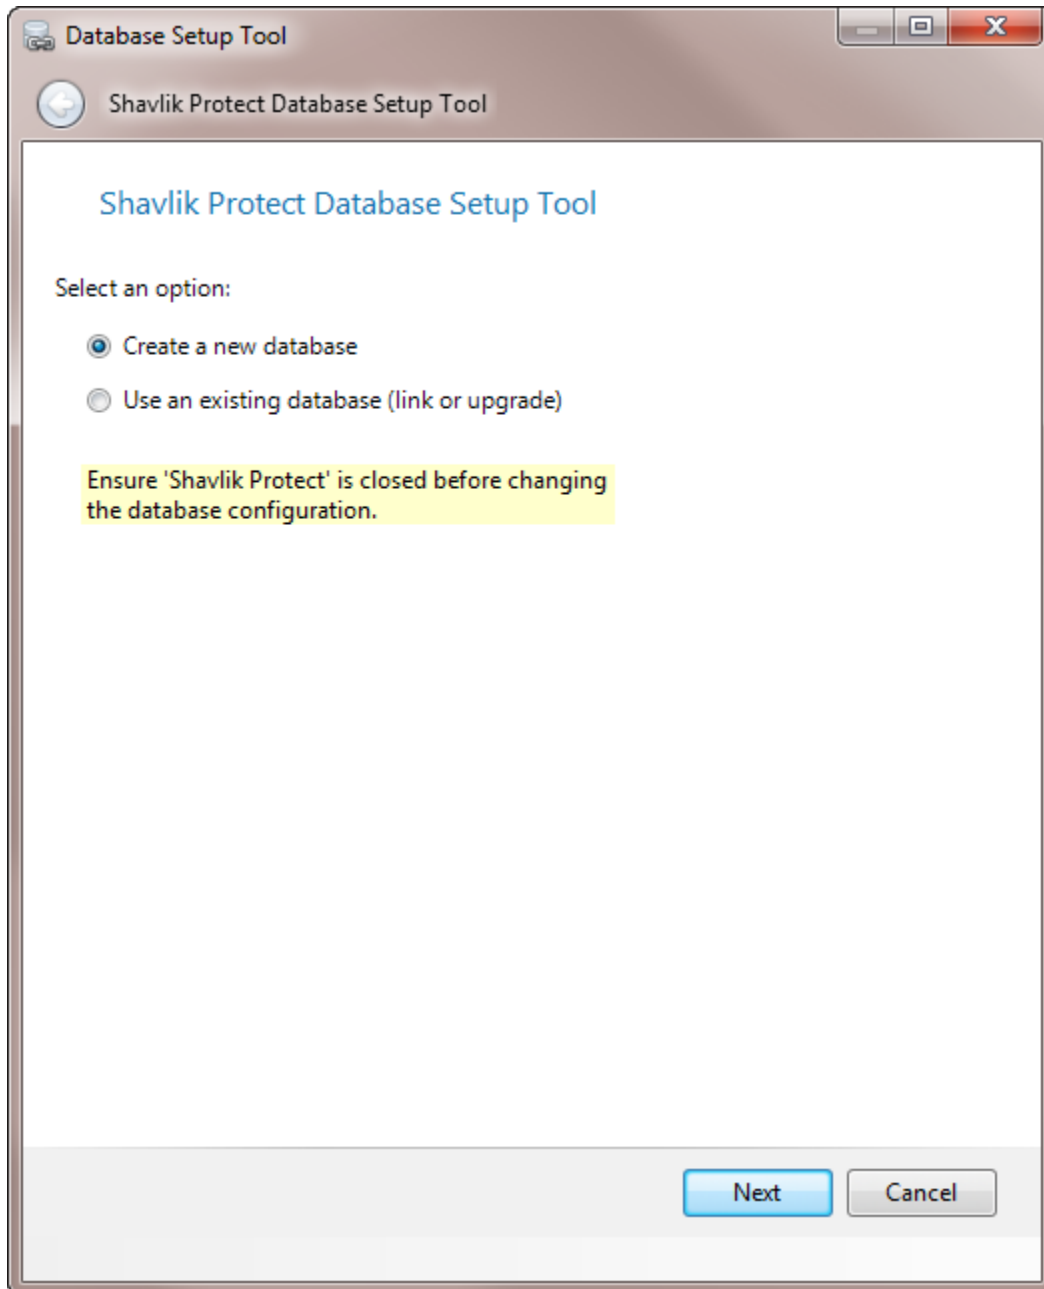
Database Setup Tool

Shavlik Protect Database Setup Tool

Shavlik Protect Database Setup Tool

Select an option:

Create a new database

Use an existing database (link or upgrade)

Ensure 'Shavlik Protect' is closed before changing the database configuration.

Next

Cancel